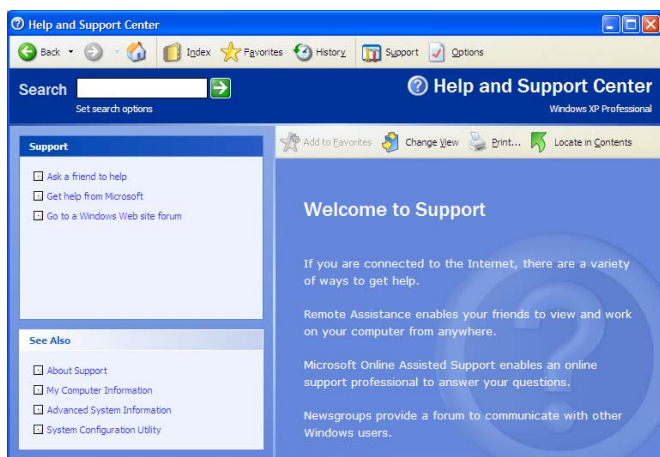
Help and Support Center

Back Index Favorites History Support Options

Search

Set search options

Help and Support Center

Windows XP Professional

Support

Ask a friend to help

Get help from Microsoft

Go to a Windows Web site forum

See Also

About Support

My Computer Information

Advanced System Information

System Configuration Utility

Add to Favorites Change View Print... Locate in Contents

Welcome to Support

If you are connected to the Internet, there are a variety of ways to get help.

Remote Assistance enables your friends to view and work on your computer from anywhere.

Microsoft Online Assisted Support enables an online support professional to answer your questions.

Newsgroups provide a forum to communicate with other Windows users.